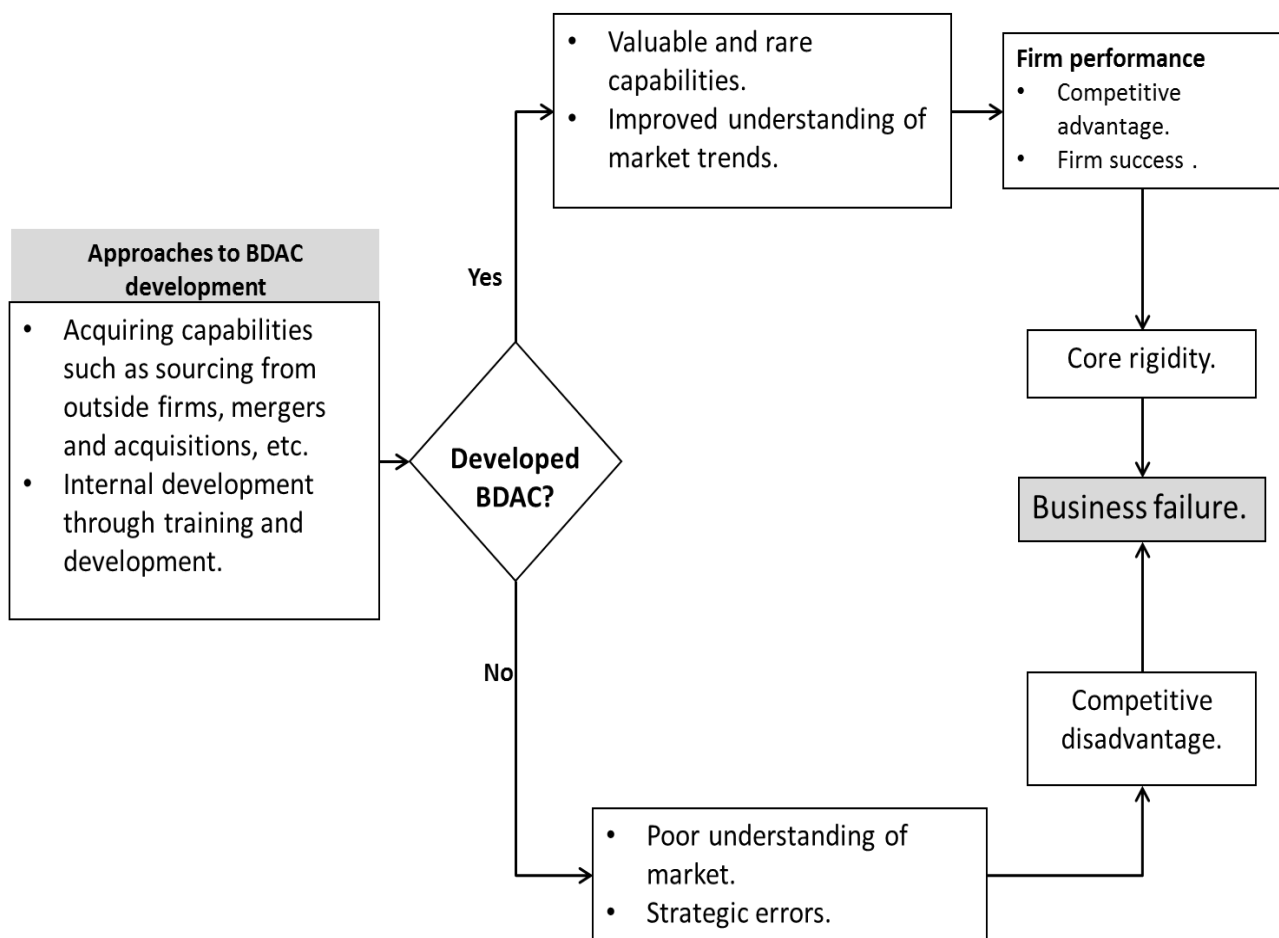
Approaches to BDAC development

- Acquiring capabilities such as sourcing from outside firms, mergers and acquisitions, etc.
- Internal development through training and development.

Developed BDAC?

Yes

- Valuable and rare capabilities.
- Improved understanding of market trends.

Firm performance
- Competitive advantage.
- Firm success .

Core rigidity.

Business failure.

No

- Poor understanding of market.
- Strategic errors.

Competitive disadvantage.